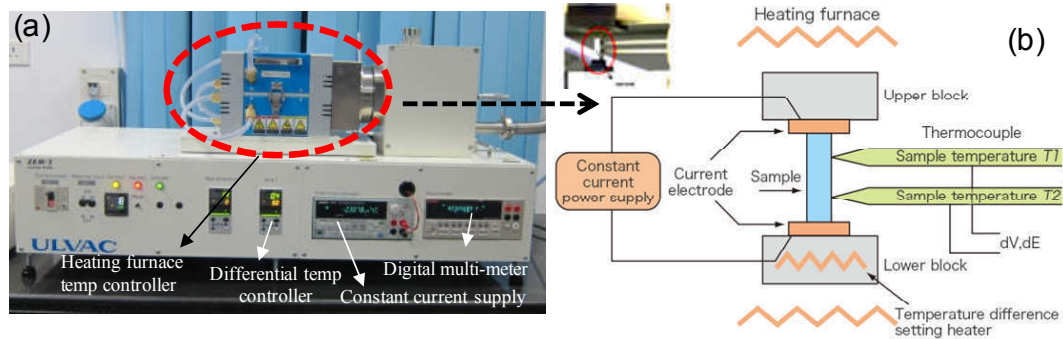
(a)

ZEM-3

ULVAC

Heating furnace temp controller

Differential temp controller

Digital multi-meter

Constant current supply

Heating furnace

(b)

Upper block

Thermocouple

Constant current power supply

Current electrode

Sample

Sample temperature $T1$

Sample temperature $T2$

dV,dE

Lower block

Temperature difference setting heater